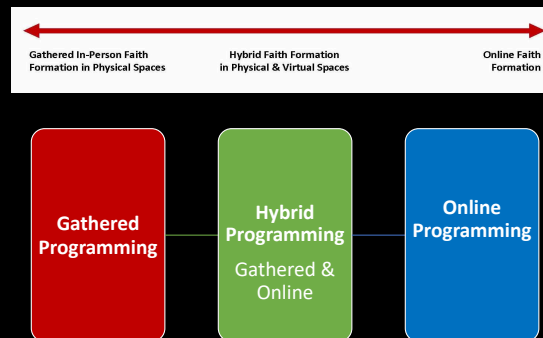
Gathered In-Person Faith Formation in Physical Spaces

Hybrid Faith Formation in Physical & Virtual Spaces

Online Faith Formation

Gathered Programming

Hybrid Programming

Gathered & Online

Online Programming